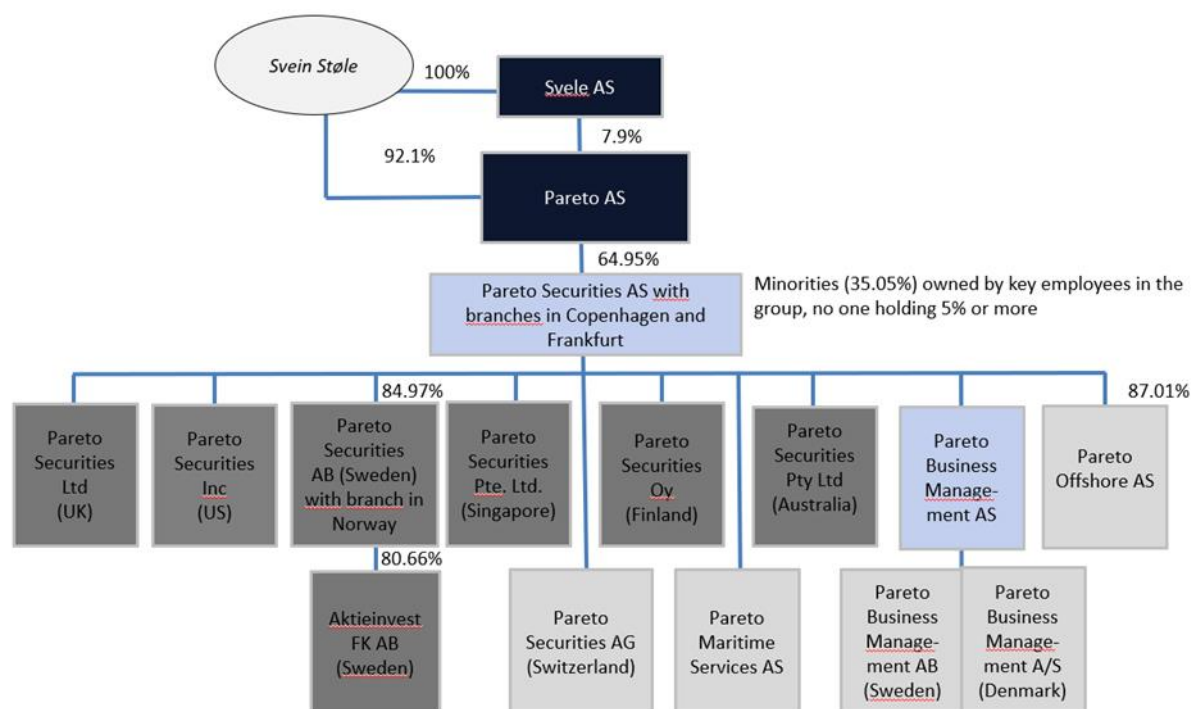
Svein Støle

100%

Svele AS

7.9%

92.1%

Pareto AS

64.95%

Pareto Securities AS with branches in Copenhagen and Frankfurt

Minorities (35.05%) owned by key employees in the group, no one holding 5% or more

84.97%

87.01%

Pareto Securities Ltd (UK)

Pareto Securities Inc (US)

Pareto Securities AB (Sweden) with branch in Norway

Pareto Securities Pte. Ltd. (Singapore)

Pareto Securities Oy (Finland)

Pareto Securities Pty Ltd (Australia)

Pareto Business Management AS

Pareto Offshore AS

80.66%

Aktieinvest FK AB (Sweden)

Pareto Securities AG (Switzerland)

Pareto Maritime Services AS

Pareto Business Management AB (Sweden)

Pareto Business Management A/S (Denmark)